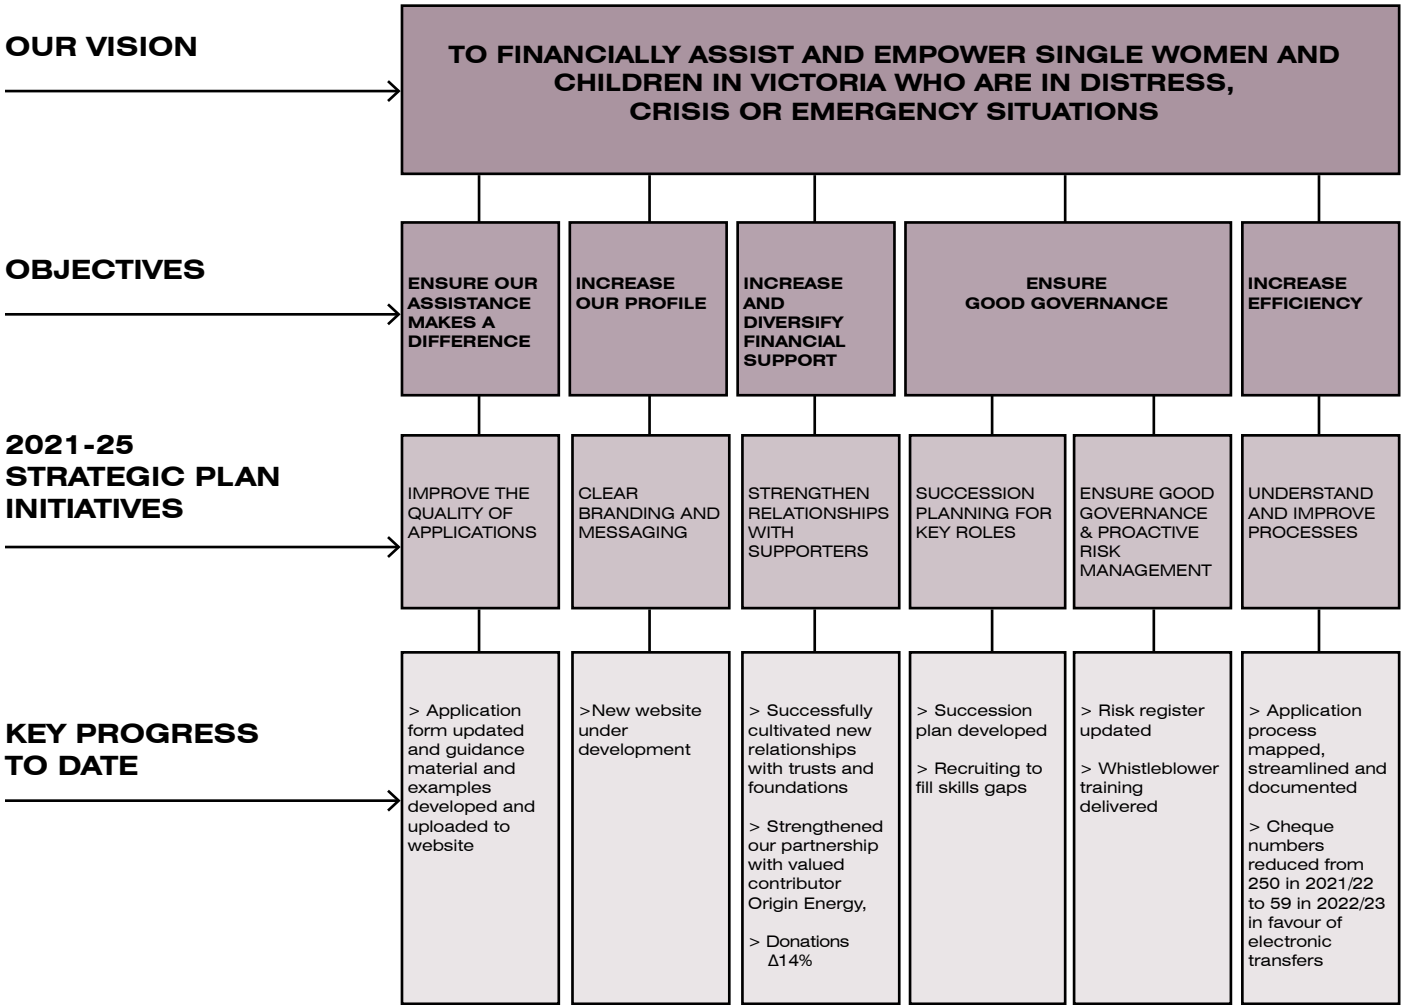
OUR VISION

TO FINANCIALLY ASSIST AND EMPOWER SINGLE WOMEN AND CHILDREN IN VICTORIA WHO ARE IN DISTRESS, CRISIS OR EMERGENCY SITUATIONS

OBJECTIVES

ENSURE OUR ASSISTANCE MAKES A DIFFERENCE

INCREASE OUR PROFILE

INCREASE AND DIVERSIFY FINANCIAL SUPPORT

ENSURE GOOD GOVERNANCE

INCREASE EFFICIENCY

2021-25 STRATEGIC PLAN INITIATIVES

IMPROVE THE QUALITY OF APPLICATIONS

CLEAR BRANDING AND MESSAGING

STRENGTHEN RELATIONSHIPS WITH SUPPORTERS

SUCCESSION PLANNING FOR KEY ROLES

ENSURE GOOD GOVERNANCE & PROACTIVE RISK MANAGEMENT

UNDERSTAND AND IMPROVE PROCESSES

KEY PROGRESS TO DATE

> Application form updated and guidance material and examples developed and uploaded to website

>New website under development

> Successfully cultivated new relationships with trusts and foundations

> Strengthened our partnership with valued contributor Origin Energy,

> Donations $\Delta$14%

> Succession plan developed

> Recruiting to fill skills gaps

> Risk register updated

> Whistleblower training delivered

> Application process mapped, streamlined and documented

> Cheque numbers reduced from 250 in 2021/22 to 59 in 2022/23 in favour of electronic transfers